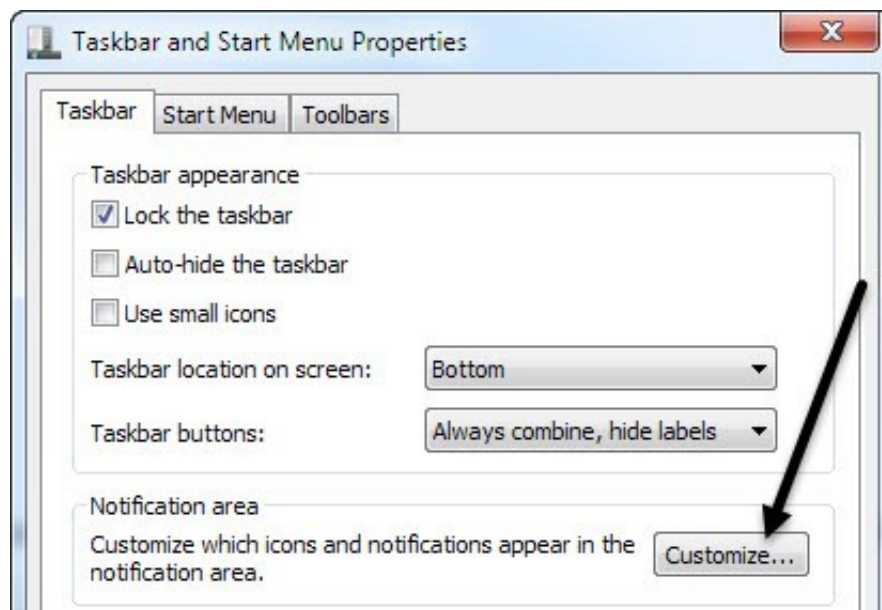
Taskbar and Start Menu Properties

X

Taskbar | Start Menu | Toolbars

Taskbar appearance

Lock the taskbar

Auto-hide the taskbar

Use small icons

Taskbar location on screen: Bottom

Taskbar buttons: Always combine, hide labels

Notification area

Customize which icons and notifications appear in the notification area.

Customize...